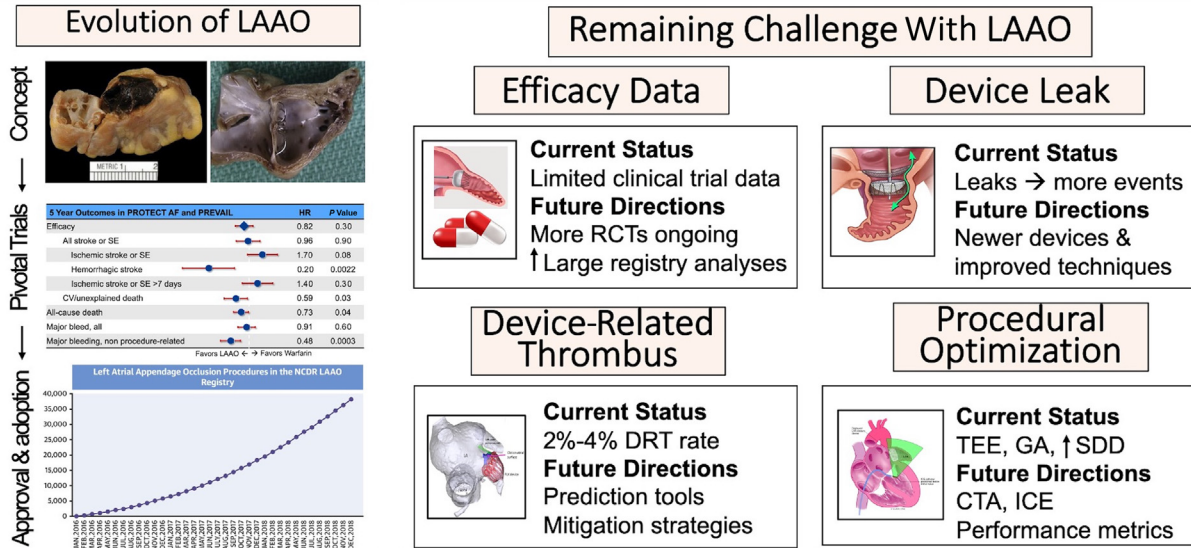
Evolution of LAAO

Concept

METRIC 1

Pivotal Trials

| 5 Year Outcomes in PROTECT AF and PREVAIL | HR | P Value |
|---|---|---|
| Efficacy | 0.82 | 0.30 |
| All stroke or SE | 0.96 | 0.90 |
| Ischemic stroke or SE | 1.70 | 0.08 |
| Hemorrhagic stroke | 0.20 | 0.0022 |
| Ischemic stroke or SE >7 days | 1.40 | 0.30 |
| CV/unexplained death | 0.59 | 0.03 |
| All-cause death | 0.73 | 0.04 |
| Major bleed, all | 0.91 | 0.60 |
| Major bleeding, non procedure-related | 0.48 | 0.0003 |

Favors LAAO ← → Favors Warfarin

Approval & adoption

Left Atrial Appendage Occlusion Procedures in the NCDR LAAO Registry

40,000
35,000
30,000
25,000
20,000
15,000
10,000
5,000
0

JAN 2016 FEB 2016 MAR 2016 APR 2016 MAY 2016 JUN 2016 JUL 2016 AUG 2016 SEP 2016 OCT 2016 NOV 2016 DEC 2016 JAN 2017 FEB 2017 MAR 2017 APR 2017 MAY 2017 JUN 2017 JUL 2017 AUG 2017 SEP 2017 OCT 2017 NOV 2017 DEC 2017 JAN 2018 FEB 2018 MAR 2018 APR 2018 MAY 2018 JUN 2018 JUL 2018 AUG 2018 SEP 2018 OCT 2018 NOV 2018 DEC 2018

Remaining Challenge With LAAO

Efficacy Data

Current Status
Limited clinical trial data
Future Directions
More RCTs ongoing
↑Large registry analyses

Device Leak

Current Status
Leaks → more events
Future Directions
Newer devices & improved techniques

Device-Related Thrombus

Current Status
2%-4% DRT rate
Future Directions
Prediction tools
Mitigation strategies

Procedural Optimization

Current Status
TEE, GA, ↑SDD
Future Directions
CTA, ICE
Performance metrics